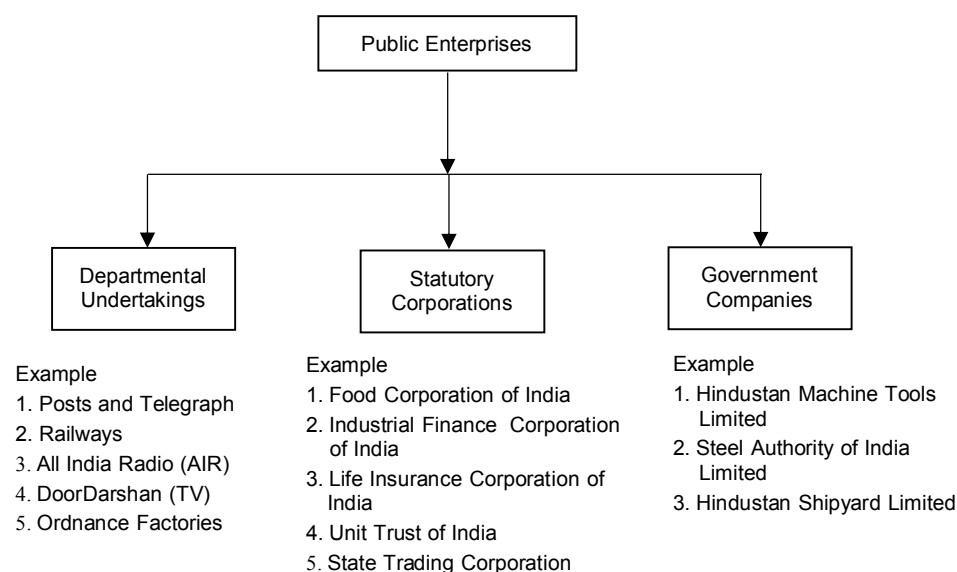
Public Enterprises

Departmental Undertakings

Statutory Corporations

Government Companies

Example
1. Posts and Telegraph
2. Railways
3. All India Radio (AIR)
4. DoorDarshan (TV)
5. Ordnance Factories

Example
1. Food Corporation of India
2. Industrial Finance Corporation of India
3. Life Insurance Corporation of India
4. Unit Trust of India
5. State Trading Corporation

Example
1. Hindustan Machine Tools Limited
2. Steel Authority of India Limited
3. Hindustan Shipyard Limited